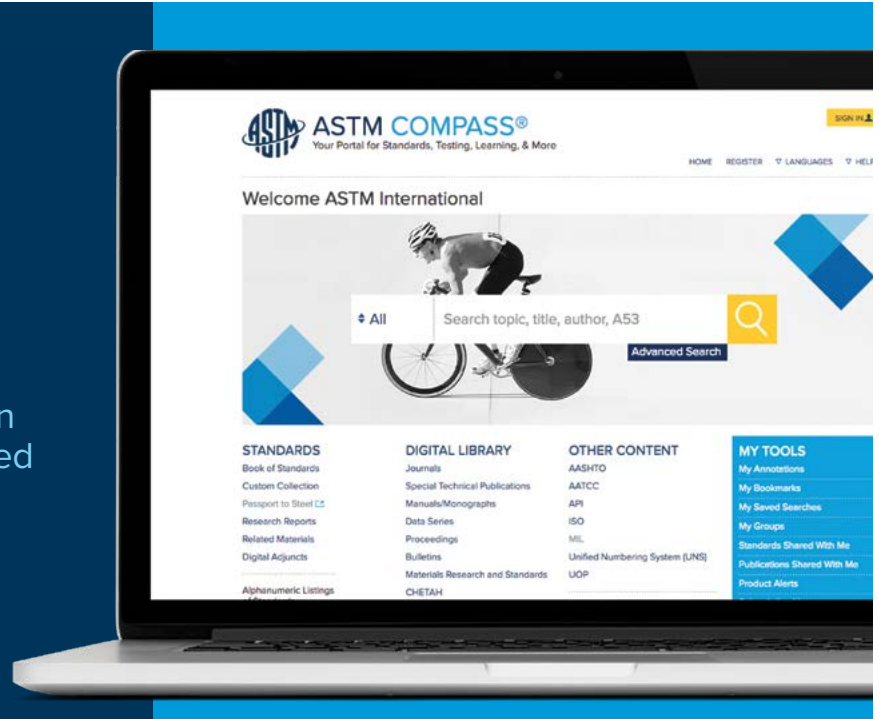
n
ed

ASTM COMPASS®
Your Portal for Standards, Testing, Learning, & More

SIGN IN

HOME REGISTER LANGUAGES HELP

Welcome ASTM International

All
Search topic, title, author, A53

Advanced Search

STANDARDS
Book of Standards
Custom Collection
Passport to Steel
Research Reports
Related Materials
Digital Adjuncts

Alphanumeric Listings
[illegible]

DIGITAL LIBRARY
Journals
Special Technical Publications
Manuals/Monographs
Data Series
Proceedings
Bulletins
Materials Research and Standards
CHETAH

OTHER CONTENT
AASHTO
AATCC
API
ISO
MIL
Unified Numbering System (UNS)
UOP

MY TOOLS
My Annotations
My Bookmarks
My Saved Searches
My Groups
Standards Shared With Me
Publications Shared With Me
Product Alerts